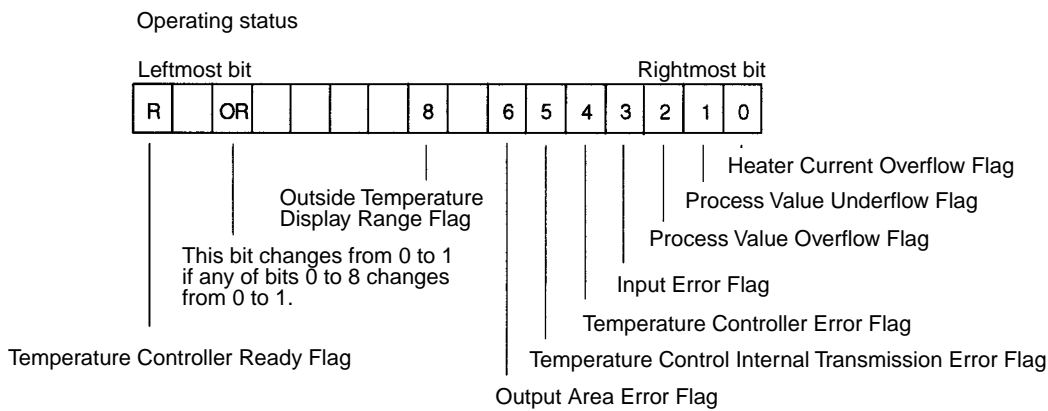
Operating status

Leftmost bit

Rightmost bit

| R | | OR | | | | | 8 | | 6 | 5 | 4 | 3 | 2 | 1 | 0 |
|---|---|---|---|---|---|---|---|---|---|---|---|---|---|---|---|

Heater Current Overflow Flag

Outside Temperature Display Range Flag

Process Value Underflow Flag

Process Value Overflow Flag

This bit changes from 0 to 1 if any of bits 0 to 8 changes from 0 to 1.

Input Error Flag

Temperature Controller Error Flag

Temperature Controller Ready Flag

Temperature Control Internal Transmission Error Flag

Output Area Error Flag